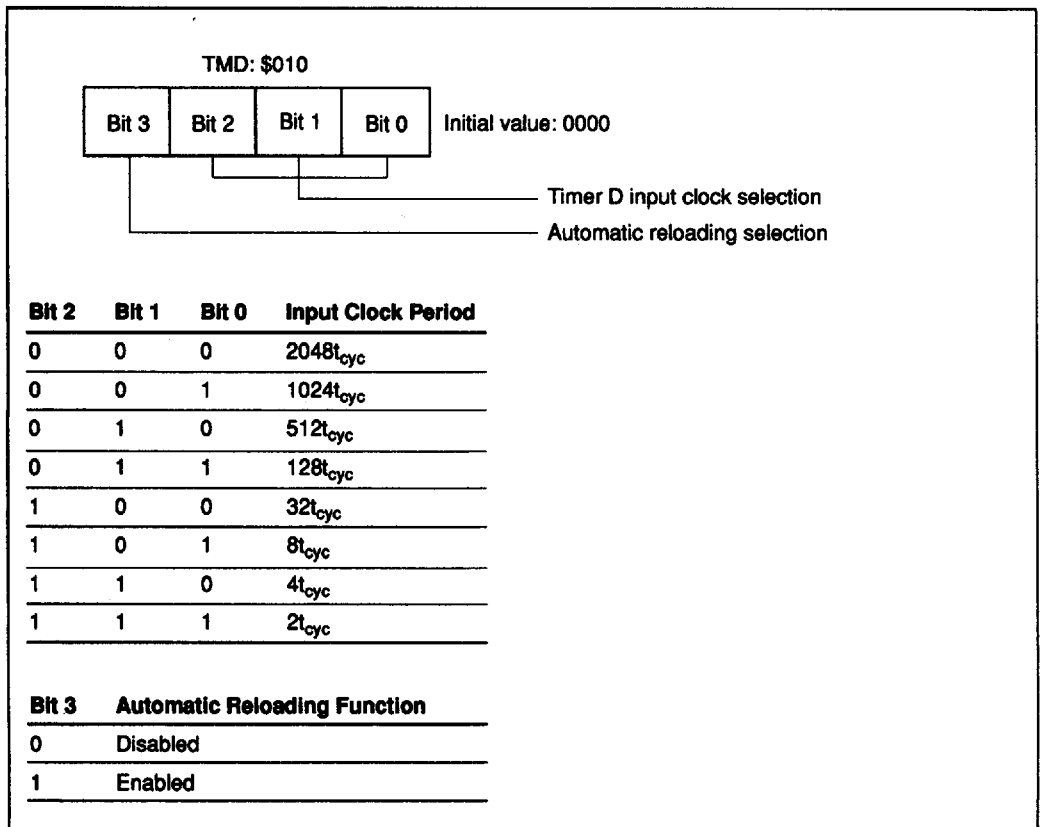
TMD: \$010

| Bit 3 | Bit 2 | Bit 1 | Bit 0 |
|---|---|---|---|

Initial value: 0000

Timer D input clock selection

Automatic reloading selection

| Bit 2 | Bit 1 | Bit 0 | Input Clock Period |
|---|---|---|---|
| 0 | 0 | 0 | $2048t_{cyc}$ |
| 0 | 0 | 1 | $1024t_{cyc}$ |
| 0 | 1 | 0 | $512t_{cyc}$ |
| 0 | 1 | 1 | $128t_{cyc}$ |
| 1 | 0 | 0 | $32t_{cyc}$ |
| 1 | 0 | 1 | $8t_{cyc}$ |
| 1 | 1 | 0 | $4t_{cyc}$ |
| 1 | 1 | 1 | $2t_{cyc}$ |

| Bit 3 | Automatic Reloading Function |
|---|---|
| 0 | Disabled |
| 1 | Enabled |